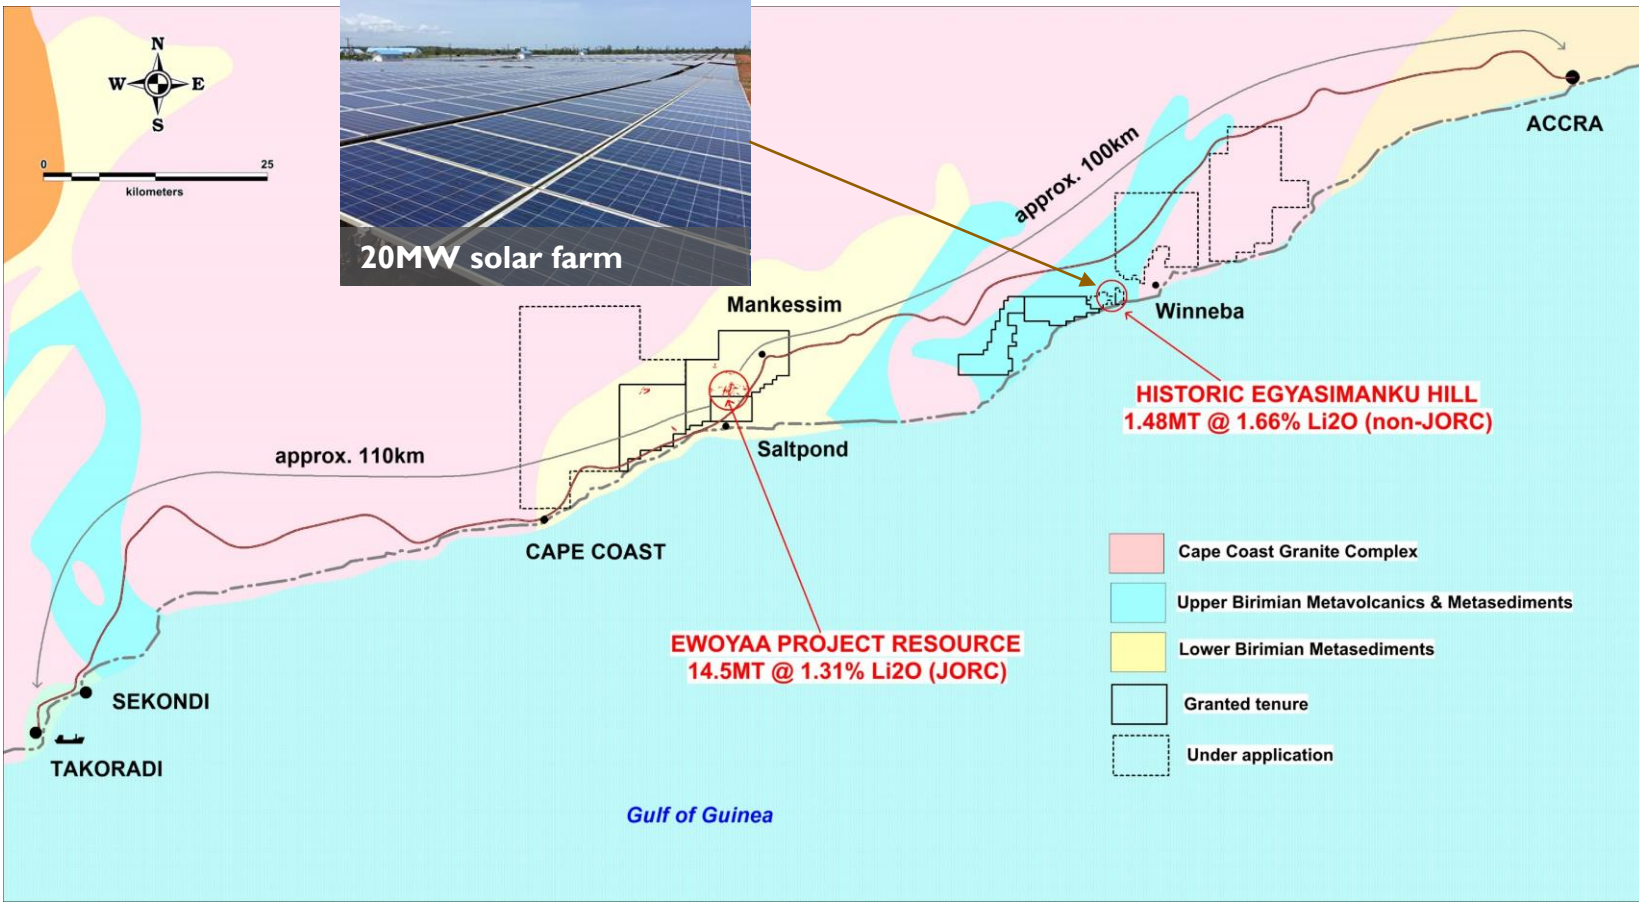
N
W
E
S
0
25
kilometers

20MW solar farm

approx. 100km

ACCRA

Mankessim

Winneba

HISTORIC EGYASIMANKU HILL
1.48MT @ 1.66% Li2O (non-JORC)

Saltpond

approx. 110km

CAPE COAST

EWOYAA PROJECT RESOURCE
14.5MT @ 1.31% Li2O (JORC)

SEKONDI

TAKORADI

Gulf of Guinea

Cape Coast Granite Complex

Upper Birimian Metavolcanics & Metasediments

Lower Birimian Metasediments

Granted tenure

Under application